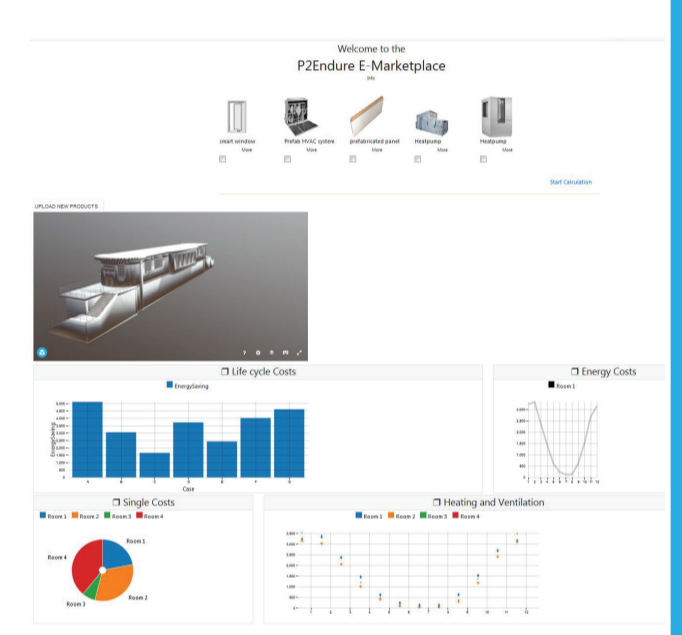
Welcome to the

P2Endure E-Marketplace

Info

smart window
More

Prefab HVAC system
More

prefabricated panel
More

Heatpump
More

Heatpump
More

Start Calculation

UPLOAD NEW PRODUCTS

Life cycle Costs

EnergySaving

EnergySaving

Case

Energy Costs

Room 1

Single Costs

Room 1 Room 2 Room 3 Room 4

Room 1

Room 4

Room 3

Room 2

Heating and Ventilation

Room 1 Room 2 Room 3 Room 4